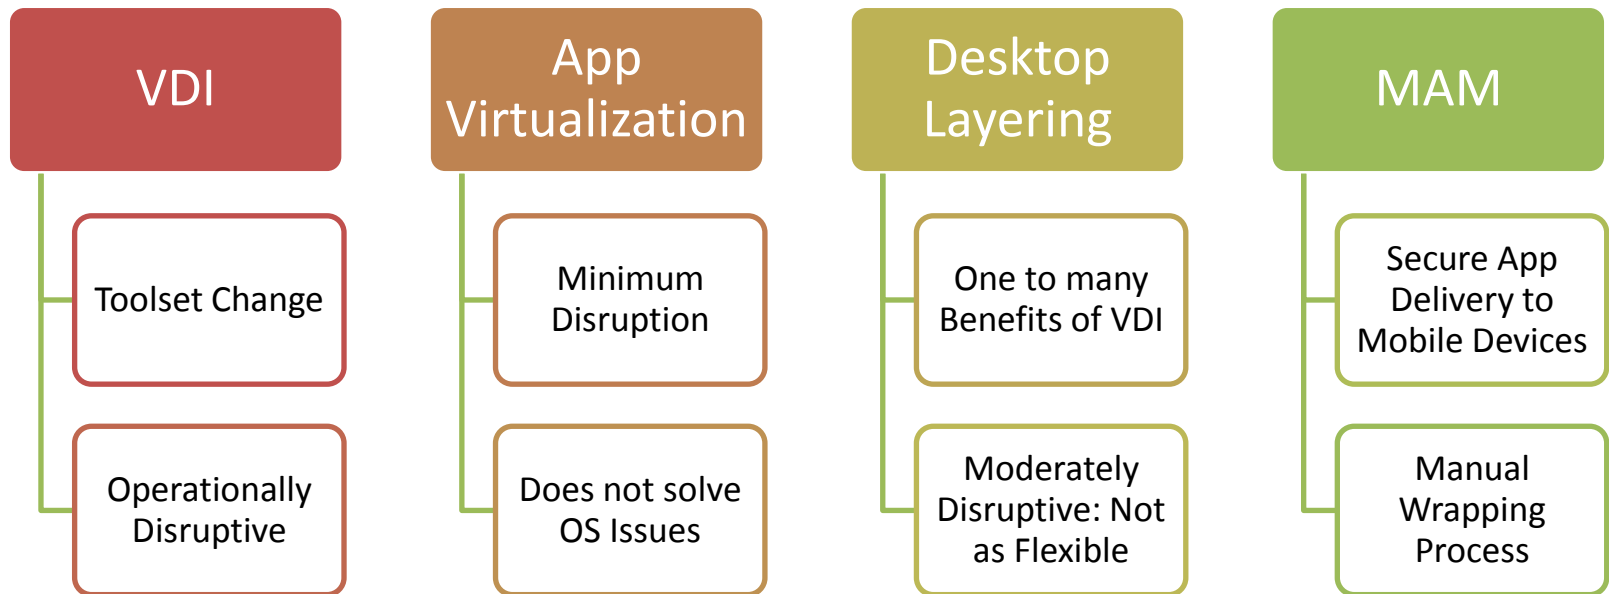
VDI

Toolset Change

Operationally Disruptive

App Virtualization

Minimum Disruption

Does not solve OS Issues

Desktop Layering

One to many Benefits of VDI

Moderately Disruptive: Not as Flexible

MAM

Secure App Delivery to Mobile Devices

Manual Wrapping Process